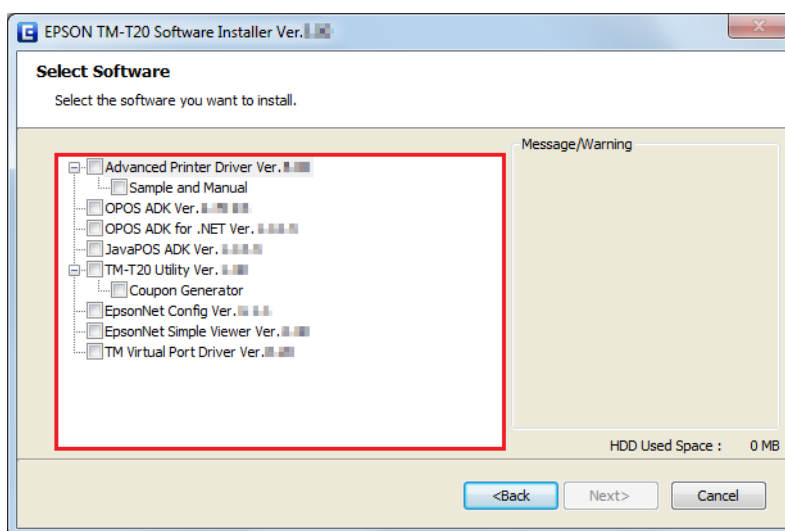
EPSON TM-T20 Software Installer Ver.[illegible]

Select Software

Select the software you want to install.

Advanced Printer Driver Ver.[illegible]
Sample and Manual
OPOS ADK Ver.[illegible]
OPOS ADK for .NET Ver.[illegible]
JavaPOS ADK Ver.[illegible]
TM-T20 Utility Ver.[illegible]
Coupon Generator
EpsonNet Config Ver.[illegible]
EpsonNet Simple Viewer Ver.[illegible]
TM Virtual Port Driver Ver.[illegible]

Message/Warning

HDD Used Space : 0 MB

<Back
Next>
Cancel